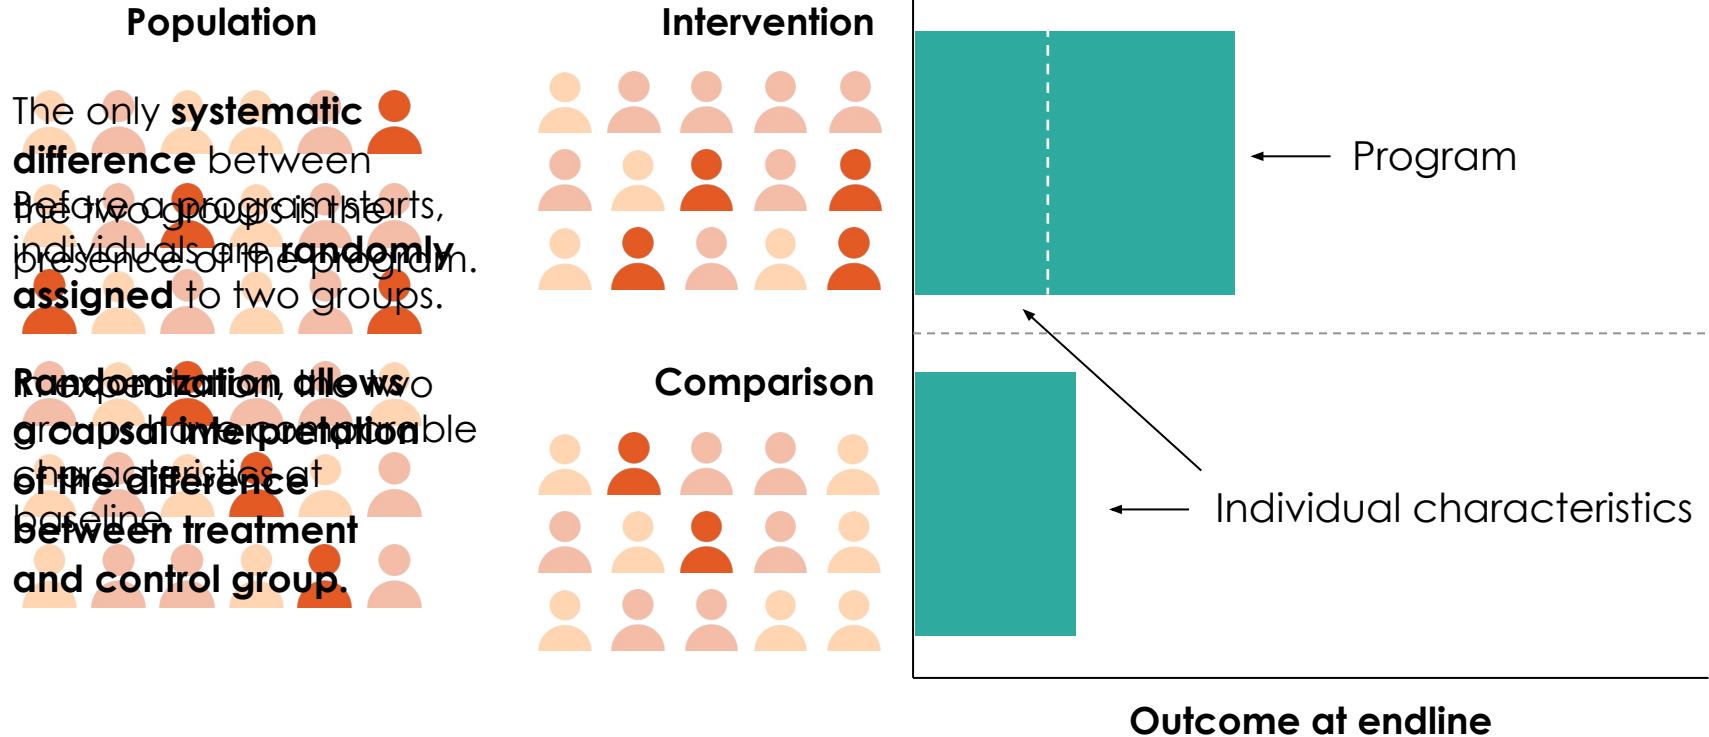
Population

The only **systematic difference** between the two groups is the presence of the program.

Before a program starts, individuals are **randomly assigned** to two groups.

Randomization allows two groups have comparable characteristics at baseline.

The expectation, the **causal interpretation of the difference between treatment and control group.**

Intervention

Comparison

Program

Individual characteristics

Outcome at endline